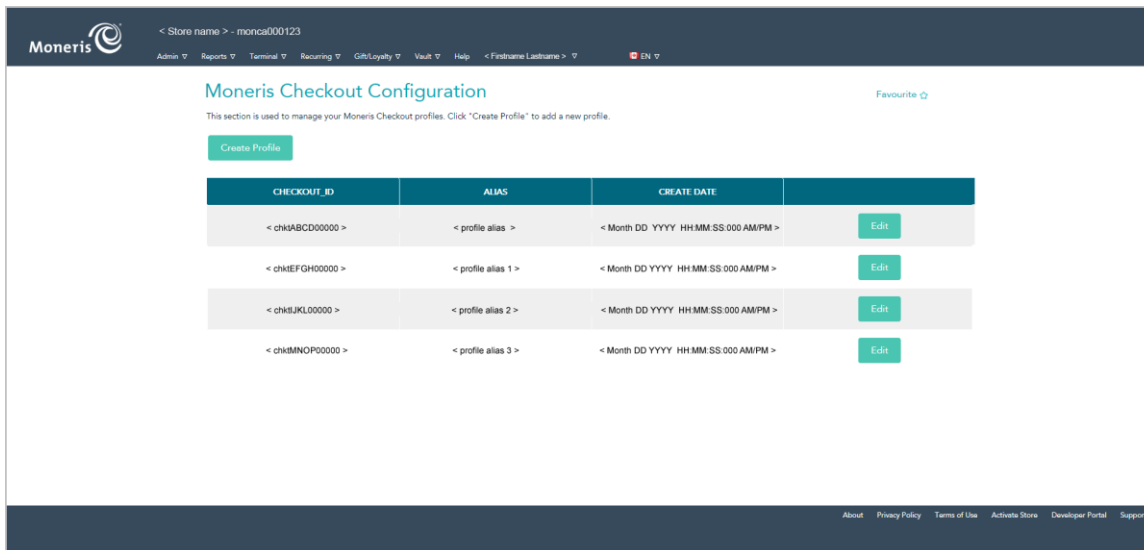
Moneris

< Store name > - monca000123

Admin ▽ Reports ▽ Terminal ▽ Recurring ▽ Gift/Loyalty ▽ Vault ▽ Help < Firstname Lastname > ▽ EN ▽

Moneris Checkout Configuration

Favourite ☆

This section is used to manage your Moneris Checkout profiles. Click "Create Profile" to add a new profile.

Create Profile

| CHECKOUT_ID | ALIAS | CREATE DATE | |
|---|---|---|---|
| < chktABCD00000 > | < profile alias > | < Month DD YYYY HH:MM:SS:000 AM/PM > | Edit |
| < chktEFGH00000 > | < profile alias 1 > | < Month DD YYYY HH:MM:SS:000 AM/PM > | Edit |
| < chktIJKL00000 > | < profile alias 2 > | < Month DD YYYY HH:MM:SS:000 AM/PM > | Edit |
| < chktMNOP00000 > | < profile alias 3 > | < Month DD YYYY HH:MM:SS:000 AM/PM > | Edit |

About Privacy Policy Terms of Use Activate Store Developer Portal Suppor